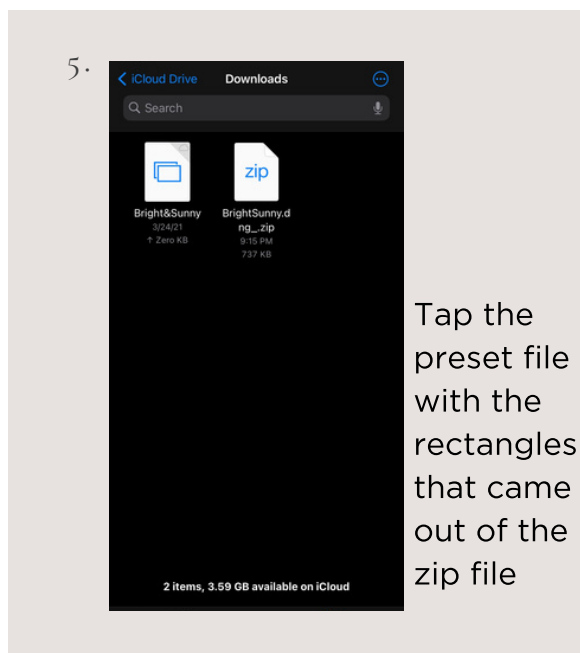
5.

iCloud Drive
Downloads
Search

zip

Bright&Sunny
3/24/21
↑ Zero KB

BrightSunny.dng_.zip
9:15 PM
737 KB

2 items, 3.59 GB available on iCloud

Tap the preset file with the rectangles that came out of the zip file